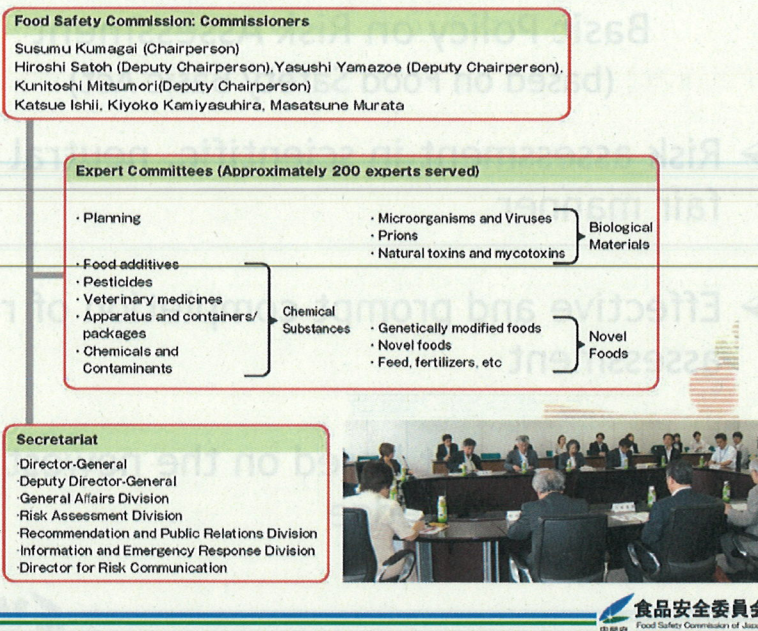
Food Safety Commission: Commissioners

Susumu Kumagai (Chairperson)
Hiroshi Satoh (Deputy Chairperson),Yasushi Yamazoe (Deputy Chairperson),
Kunitoshi Mitsumori(Deputy Chairperson)
Katsue Ishii, Kiyoko Kamiyasuhira, Masatsune Murata

Basic Policy on Risk Assessment
(based on Food Sa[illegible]

Risk assessment in scientific, neutral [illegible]
fair manner

Effective and prompt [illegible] of r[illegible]
assessment

Expert Committees (Approximately 200 experts served)

· Planning

· Food additives
· Pesticides
· Veterinary medicines
· Apparatus and containers/ packages
· Chemicals and Contaminants

Chemical Substances

· Microorganisms and Viruses
· Prions
· Natural toxins and mycotoxins

Biological Materials

· Genetically modified foods
· Novel foods
· Feed, fertilizers, etc

Novel Foods

Secretariat

·Director-General
·Deputy Director-General
·General Affairs Division
·Risk Assessment Division
·Recommendation and Public Relations Division
·Information and Emergency Response Division
·Director for Risk Communication

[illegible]d on the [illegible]

食品安全委員会
Food Safety Commission of Japa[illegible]